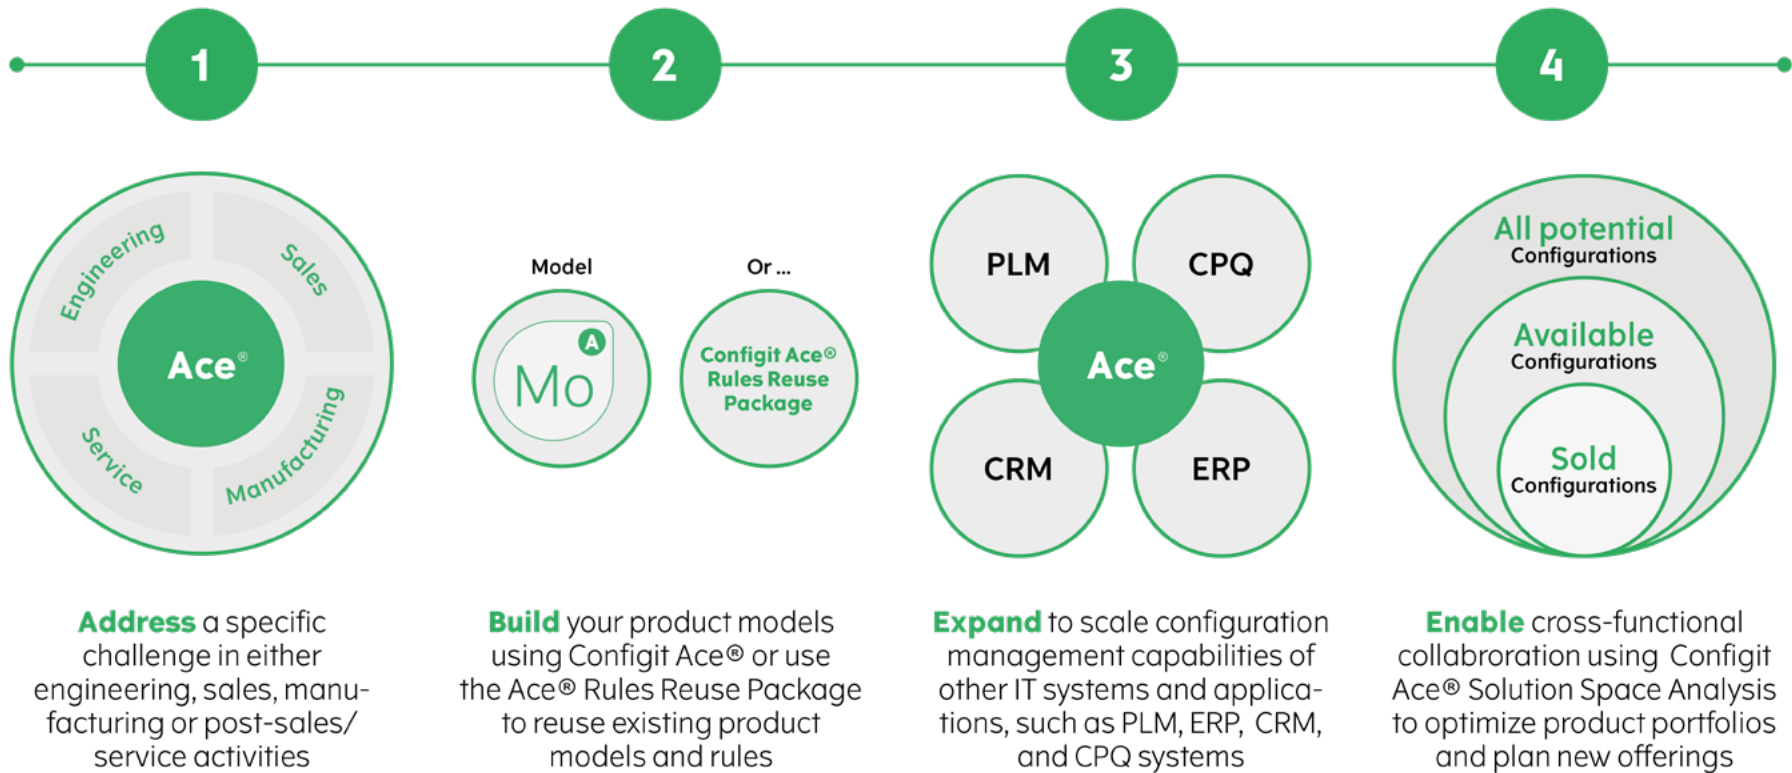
1

2

3

4

Engineering

Sales

Ace®

Service

Manufacturing

Model

Or ...

Mo

A

Configit Ace® Rules Reuse Package

PLM

CPQ

Ace®

CRM

ERP

All potential
Configurations

Available
Configurations

Sold
Configurations

Address a specific challenge in either engineering, sales, manufacturing or post-sales/ service activities

Build your product models using Configit Ace® or use the Ace® Rules Reuse Package to reuse existing product models and rules

Expand to scale configuration management capabilities of other IT systems and applications, such as PLM, ERP, CRM, and CPQ systems

Enable cross-functional collabroration using Configit Ace® Solution Space Analysis to optimize product portfolios and plan new offerings